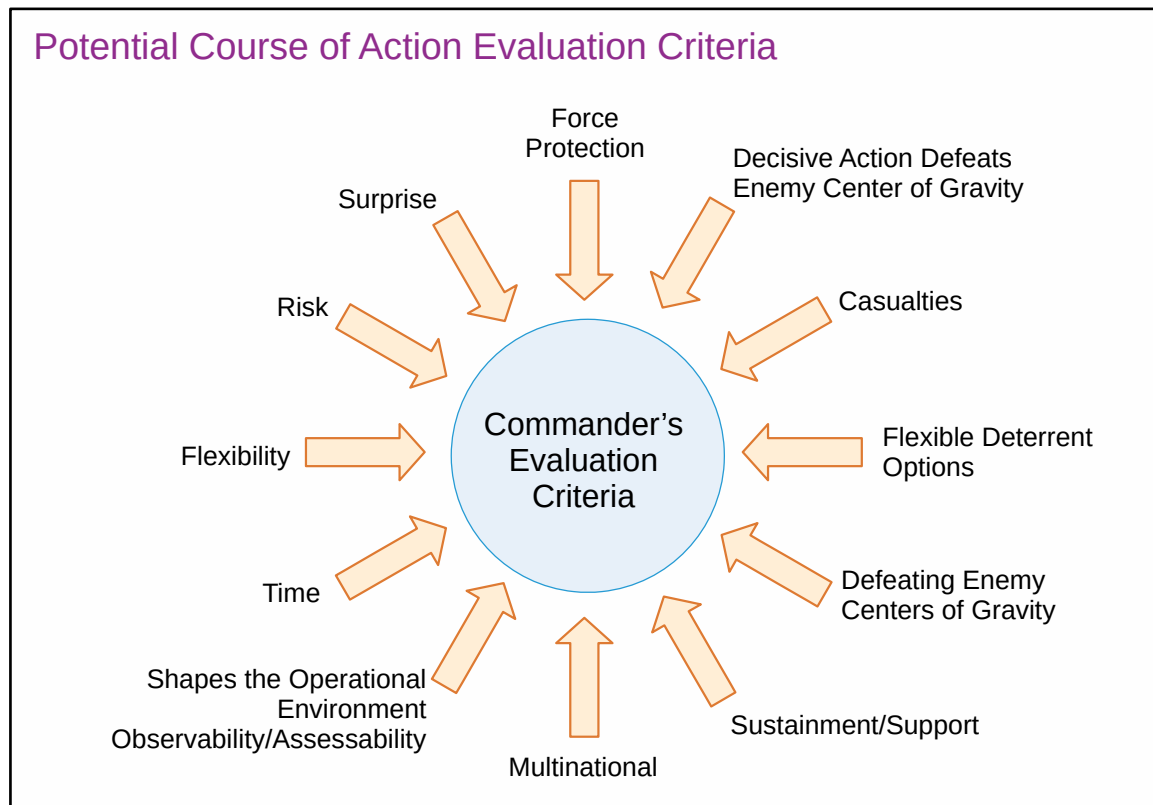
Potential Course of Action Evaluation Criteria

Force Protection

Decisive Action Defeats Enemy Center of Gravity

Surprise

Risk

Casualties

Commander's Evaluation Criteria

Flexibility

Flexible Deterrent Options

Time

Defeating Enemy Centers of Gravity

Shapes the Operational Environment Observability/Assessability

Sustainment/Support

Multinational